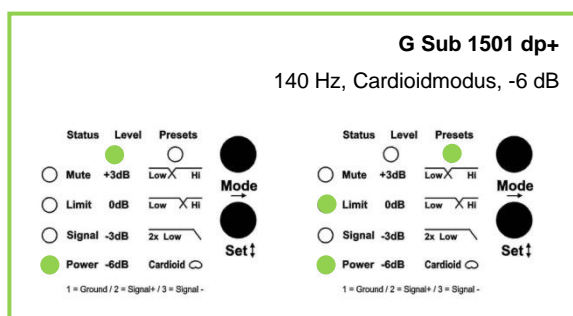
G Sub 1501 dp+

140 Hz, Cardioidmodus, -6 dB

Status Level Presets

Mute +3dB Low Hi

Limit 0dB Low Hi

Signal -3dB 2x Low

Power -6dB Cardioid

Mode

Set

1 = Ground / 2 = Signal+ / 3 = Signal -

Status Level Presets

Mute +3dB Low Hi

Limit 0dB Low Hi

Signal -3dB 2x Low

Power -6dB Cardioid

Mode

Set

1 = Ground / 2 = Signal+ / 3 = Signal -